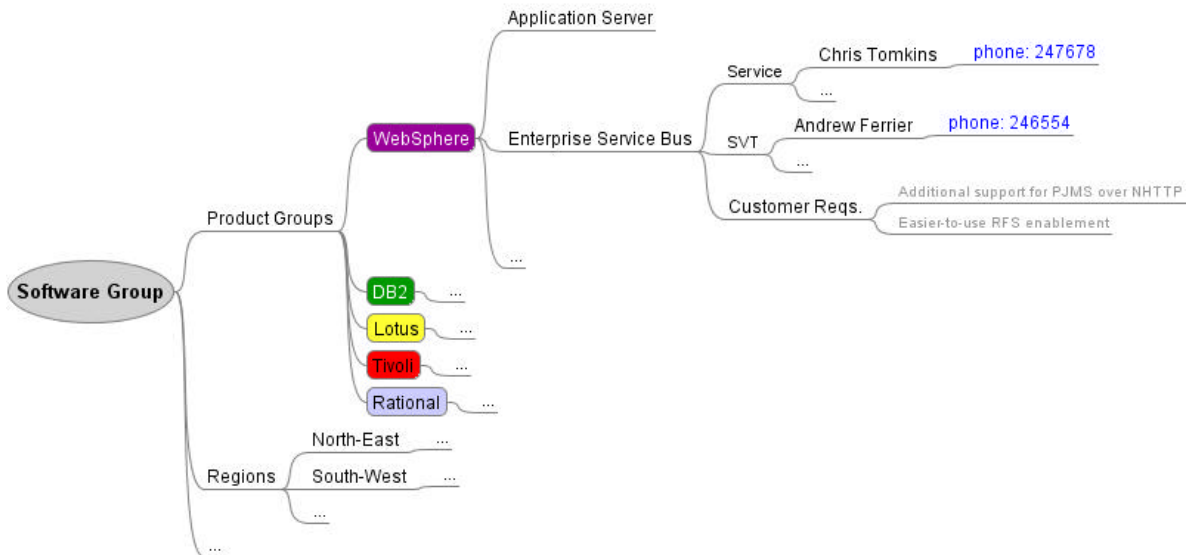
Software Group

Product Groups

WebSphere

Application Server

Enterprise Service Bus

Service

Chris Tomkins

phone: 247678

...

SVT

Andrew Ferrier

phone: 246554

...

Customer Reqs.

Additional support for PJMS over NHTTP

Easier-to-use RFS enablement

...

DB2

...

Lotus

...

Tivoli

...

Rational

...

Regions

North-East

...

South-West

...

...

...